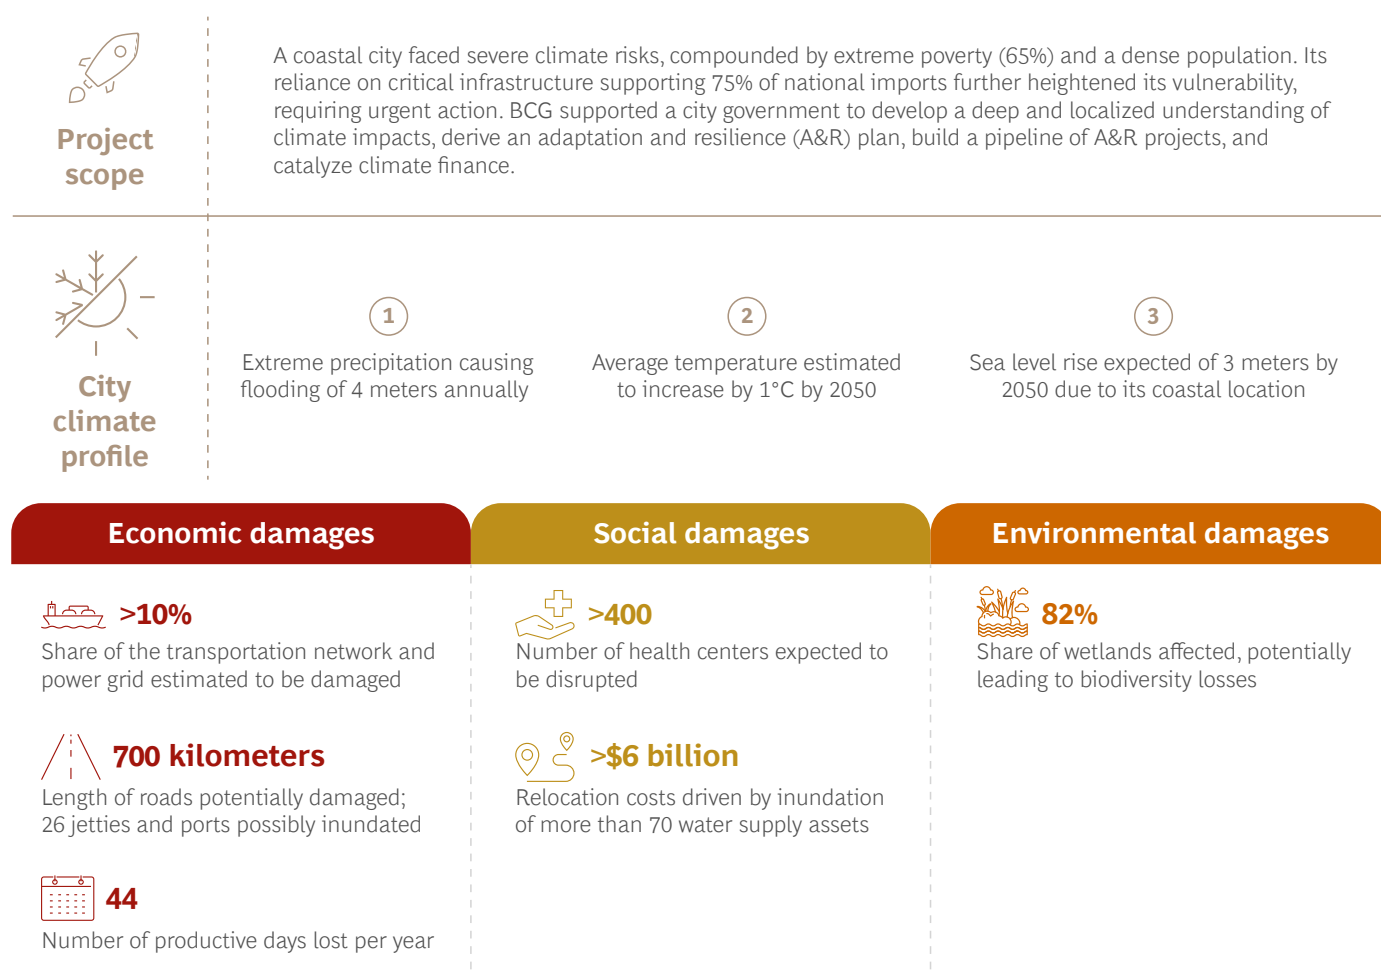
Project scope

A coastal city faced severe climate risks, compounded by extreme poverty (65%) and a dense population. Its reliance on critical infrastructure supporting 75% of national imports further heightened its vulnerability, requiring urgent action. BCG supported a city government to develop a deep and localized understanding of climate impacts, derive an adaptation and resilience (A&R) plan, build a pipeline of A&R projects, and catalyze climate finance.

City climate profile

1
Extreme precipitation causing flooding of 4 meters annually

2
Average temperature estimated to increase by 1°C by 2050

3
Sea level rise expected of 3 meters by 2050 due to its coastal location

Economic damages

>10%
Share of the transportation network and power grid estimated to be damaged

700 kilometers
Length of roads potentially damaged; 26 jetties and ports possibly inundated

44
Number of productive days lost per year

Social damages

>400
Number of health centers expected to be disrupted

>$6 billion
Relocation costs driven by inundation of more than 70 water supply assets

Environmental damages

82%
Share of wetlands affected, potentially leading to biodiversity losses